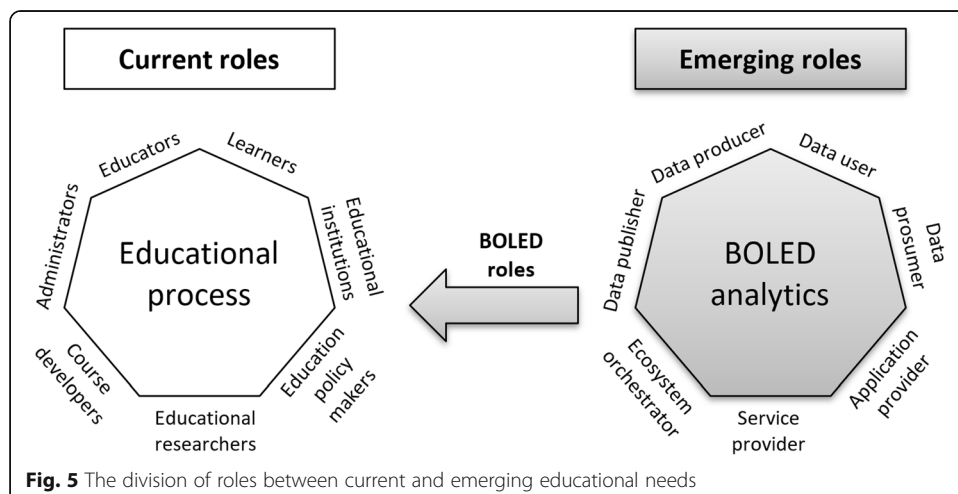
Current roles

Emerging roles

Educators
Learners
Administrators
Educational institutions
Educational process
Course developers
Educational researchers
Education policy makers

BOLED roles

Data producer
Data user
Data publisher
Data prosumer
BOLED analytics
Ecosystem orchestrator
Service provider
Application provider

**Fig. 5** The division of roles between current and emerging educational needs